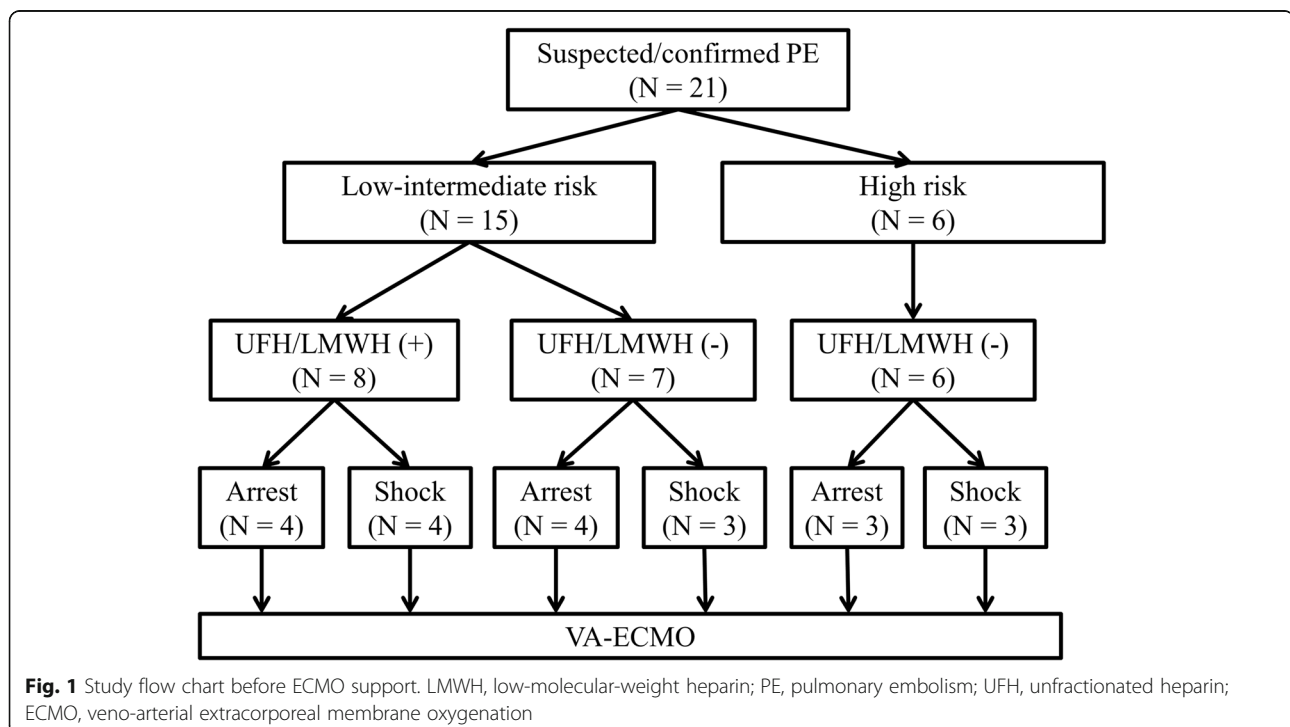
Suspected/confirmed PE
(N = 21)

Low-intermediate risk
(N = 15)

High risk
(N = 6)

UFH/LMWH (+)
(N = 8)

UFH/LMWH (-)
(N = 7)

UFH/LMWH (-)
(N = 6)

Arrest
(N = 4)

Shock
(N = 4)

Arrest
(N = 4)

Shock
(N = 3)

Arrest
(N = 3)

Shock
(N = 3)

VA-ECMO

**Fig. 1** Study flow chart before ECMO support. LMWH, low-molecular-weight heparin; PE, pulmonary embolism; UFH, unfractionated heparin; ECMO, veno-arterial extracorporeal membrane oxygenation